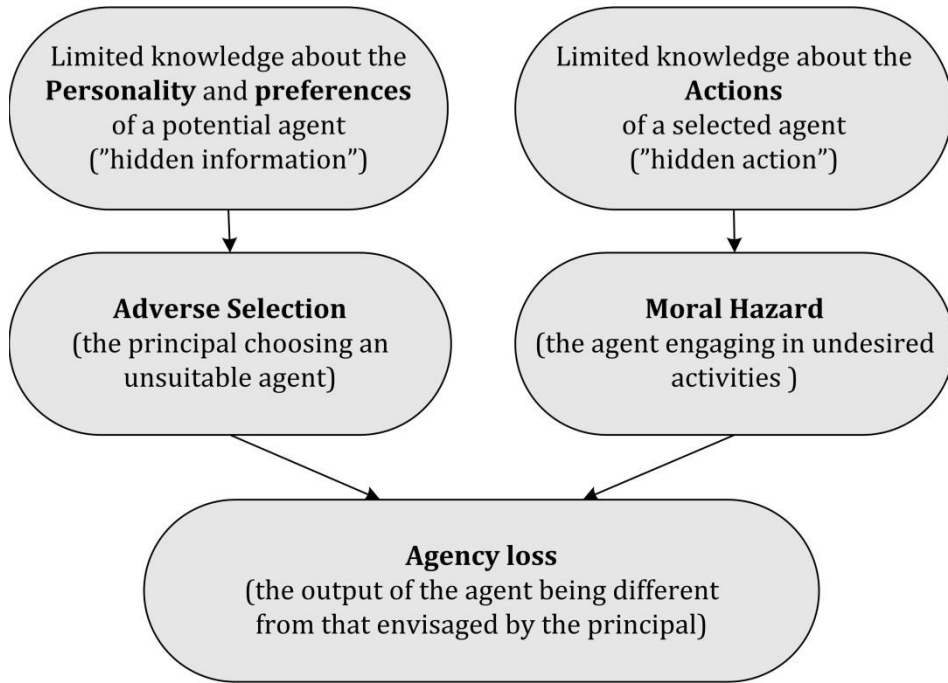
Limited knowledge about the **Personality** and **preferences** of a potential agent (”hidden information”)

Limited knowledge about the **Actions** of a selected agent (”hidden action”)

**Adverse Selection** (the principal choosing an unsuitable agent)

**Moral Hazard** (the agent engaging in undesired activities )

**Agency loss** (the output of the agent being different from that envisaged by the principal)